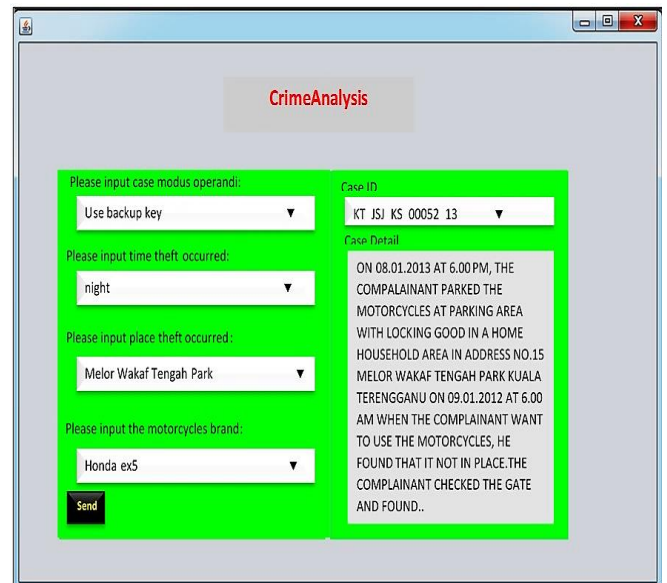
CrimeAnalysis

Please input case modus operandi:

Use backup key ▼

Please input time theft occurred:

night ▼

Please input place theft occurred:

Melor Wakaf Tengah Park ▼

Please input the motorcycles brand:

Honda ex5 ▼

Send

Case ID

KT JSJ KS 00052 13 ▼

Case Detail

ON 08.01.2013 AT 6.00 PM, THE COMPALAINANT PARKED THE MOTORCYCLES AT PARKING AREA WITH LOCKING GOOD IN A HOME HOUSEHOLD AREA IN ADDRESS NO.15 MELOR WAKAF TENGAH PARK KUALA TERENGGANU ON 09.01.2012 AT 6.00 AM WHEN THE COMPLAINANT WANT TO USE THE MOTORCYCLES, HE FOUND THAT IT NOT IN PLACE.THE COMPLAINANT CHECKED THE GATE AND FOUND..